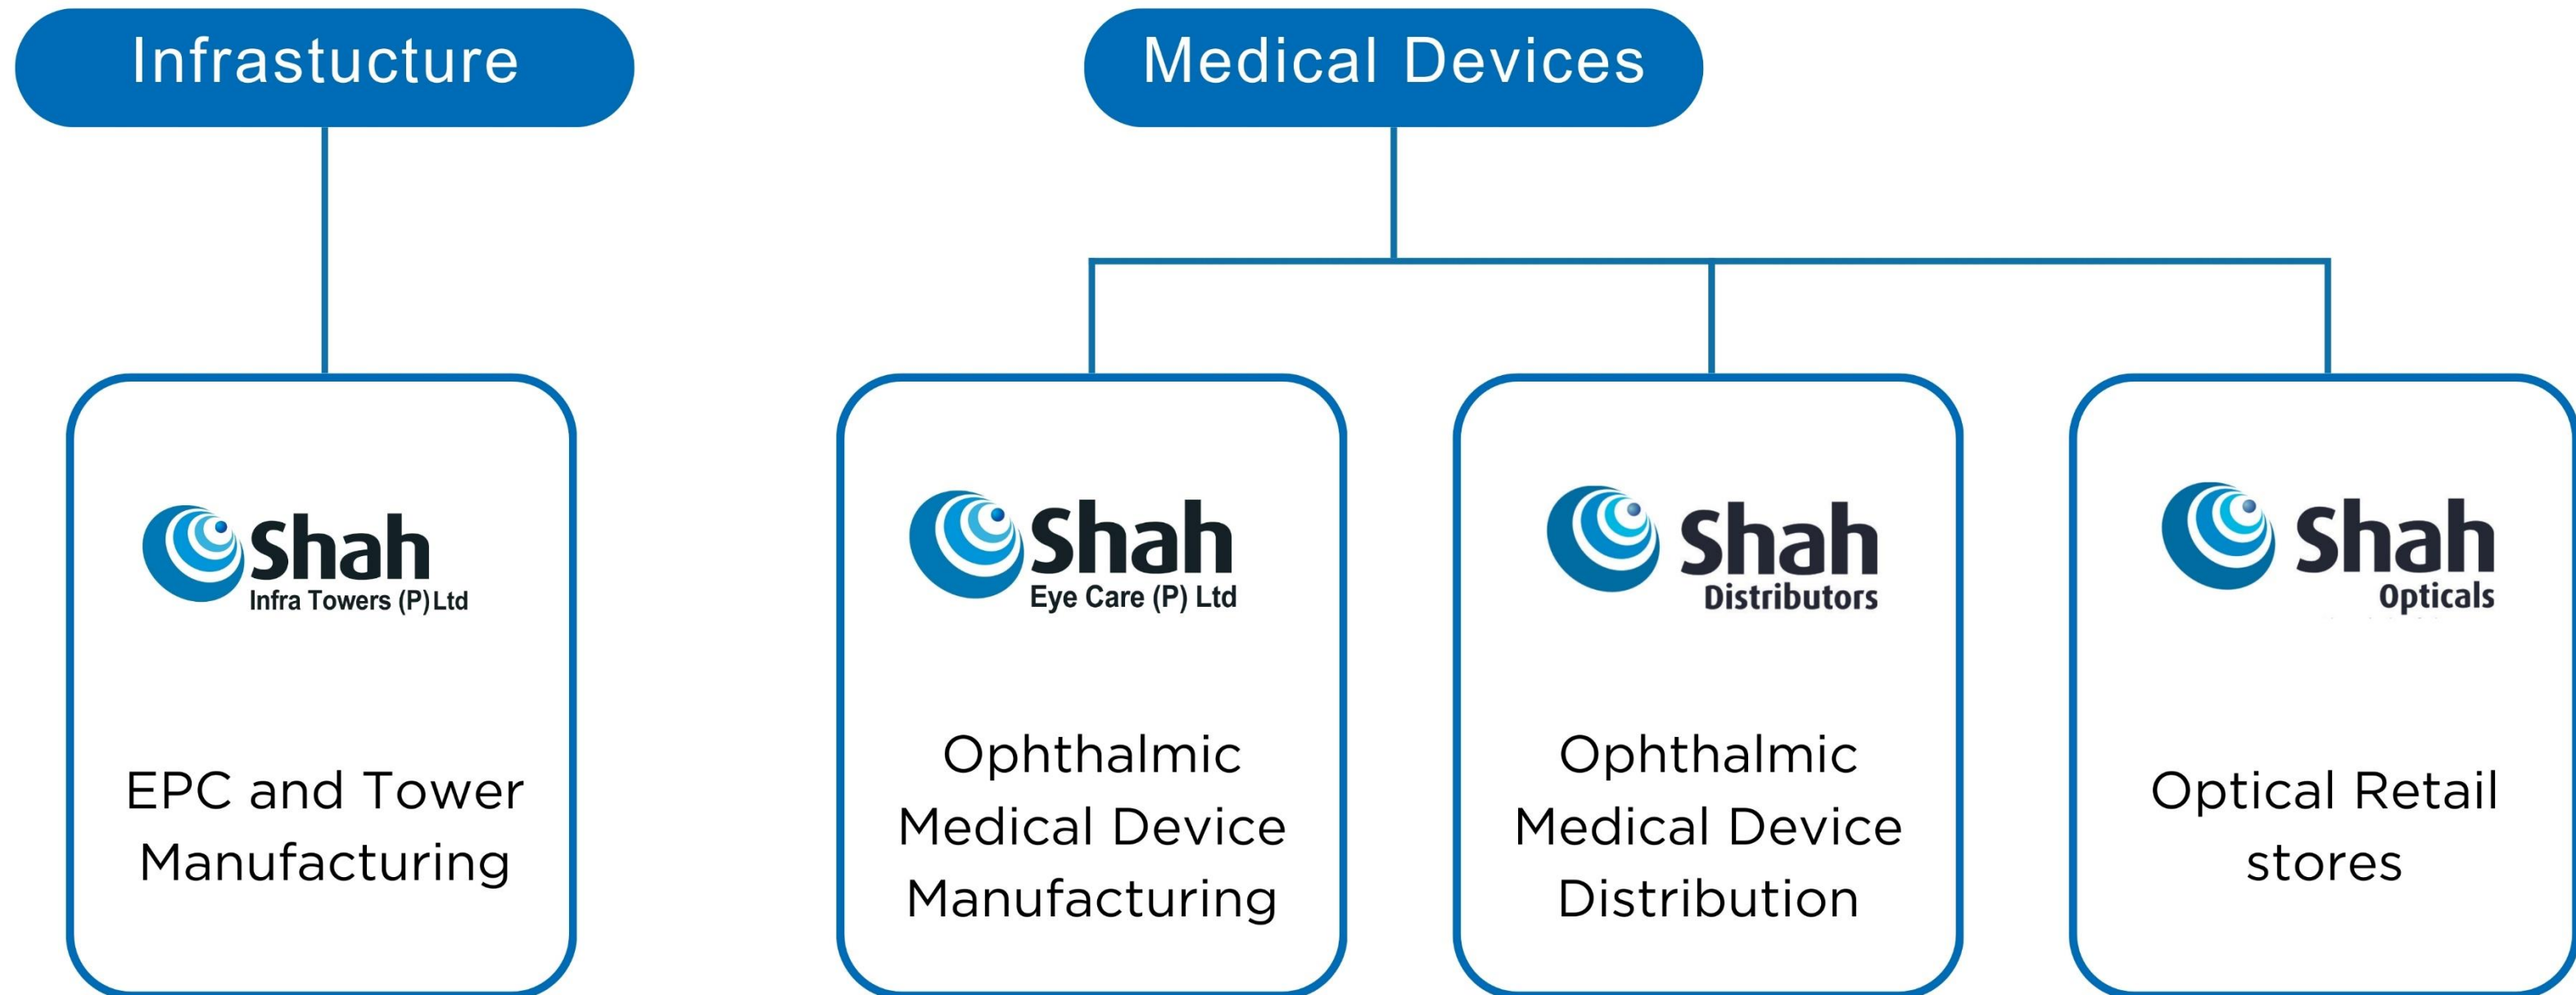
Infrastucture

Shah
Infra Towers (P) Ltd

EPC and Tower Manufacturing

Medical Devices

Shah
Eye Care (P) Ltd

Ophthalmic Medical Device Manufacturing

Shah
Distributors

Ophthalmic Medical Device Distribution

Shah
Opticals

Optical Retail stores